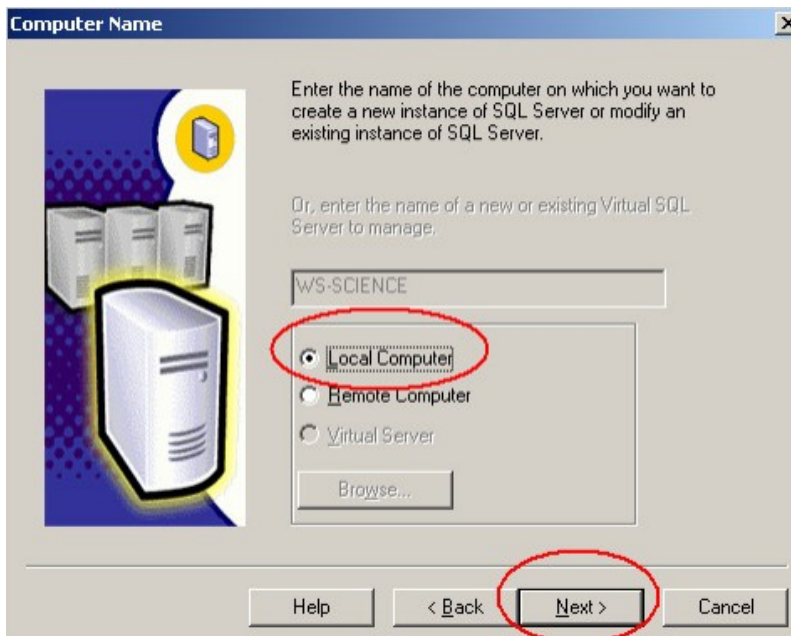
Computer Name

Enter the name of the computer on which you want to create a new instance of SQL Server or modify an existing instance of SQL Server.

Or, enter the name of a new or existing Virtual SQL Server to manage.

WS-SCIENCE

Local Computer
Remote Computer
Virtual Server

Browse...

Help
< Back
Next >
Cancel